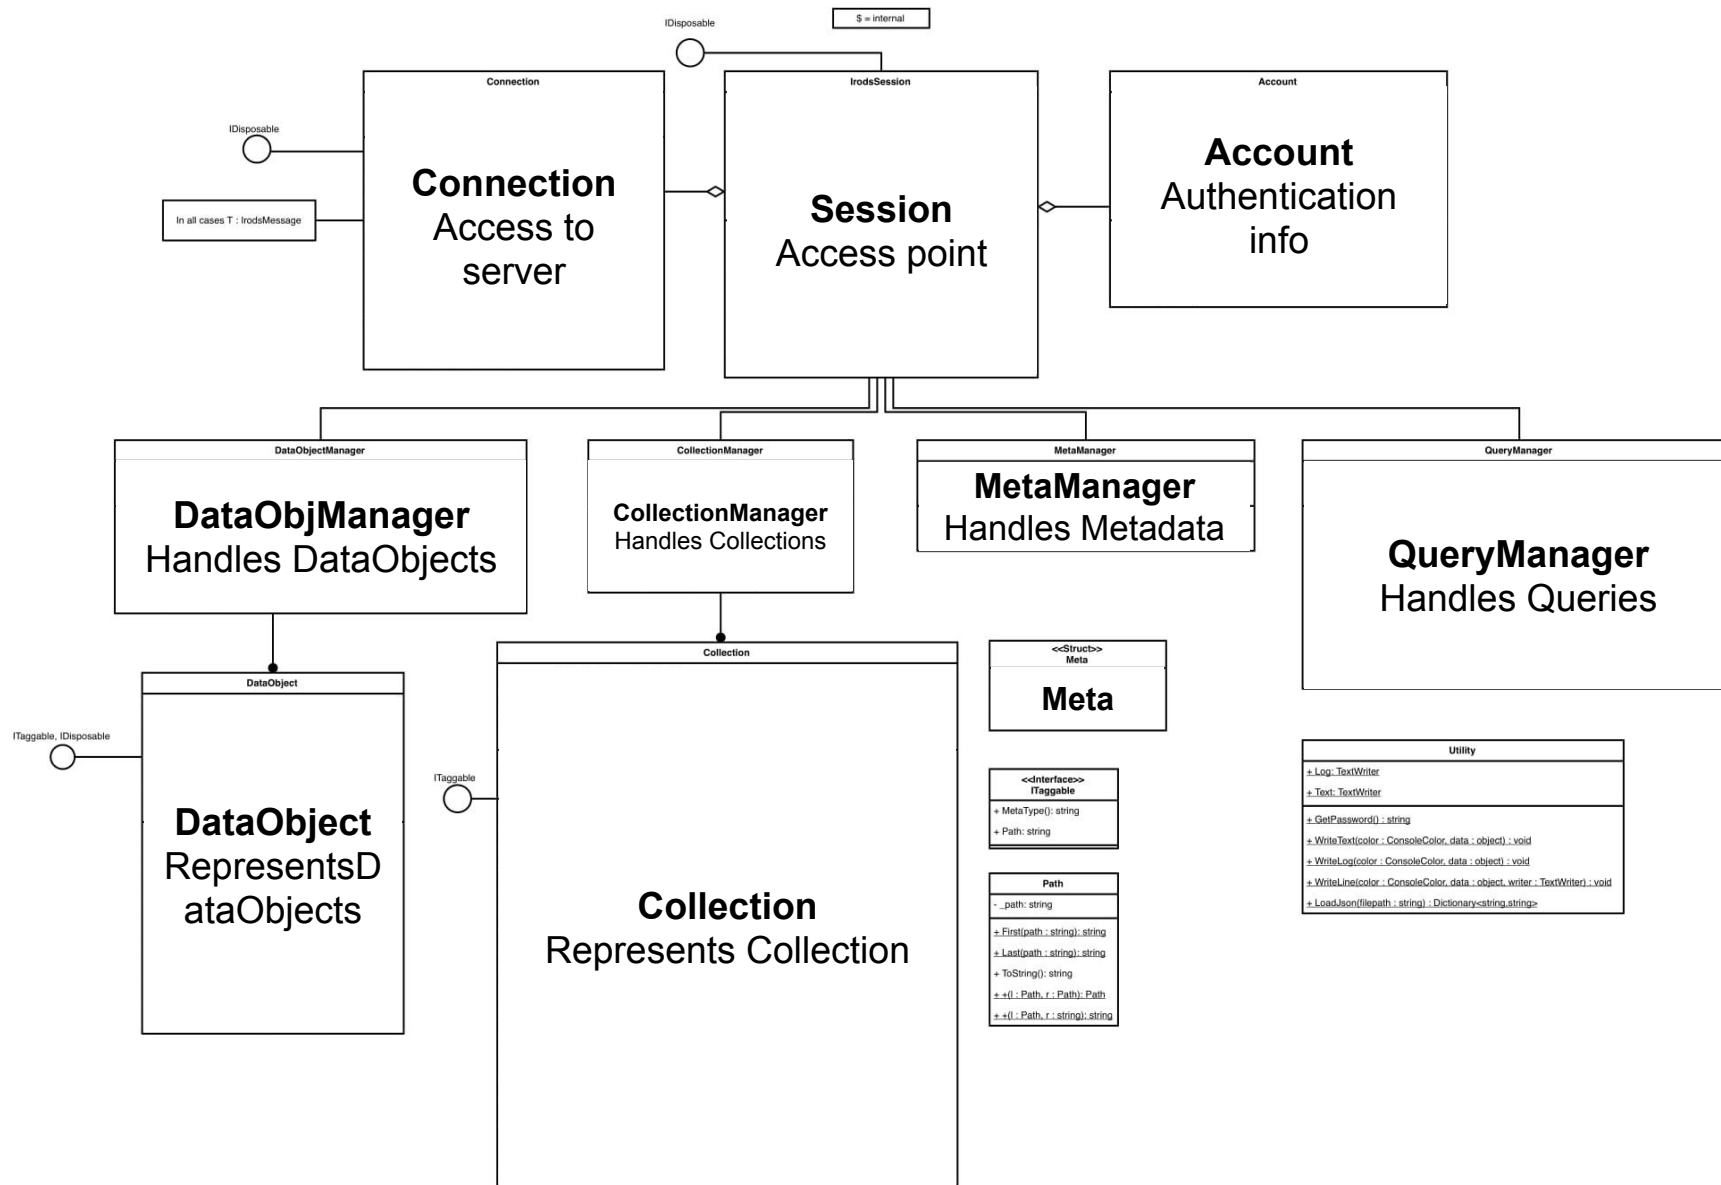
IDisposable

$ = internal

Connection

IrodsSession

Account

IDisposable

In all cases T : IrodsMessage

**Connection**
Access to server

**Session**
Access point

**Account**
Authentication info

DataObjectManager

CollectionManager

MetaManager

QueryManager

**DataObjManager**
Handles DataObjects

**CollectionManager**
Handles Collections

**MetaManager**
Handles Metadata

**QueryManager**
Handles Queries

Collection

<<Struct>>
Meta

**Meta**

DataObject

ITaggable, IDisposable

ITaggable

<<Interface>>
ITaggable

+ MetaType(): string
+ Path: string

Path

- _path: string
+ First(path : string): string
+ Last(path : string): string
+ ToString(): string
+ +(l : Path, r : Path): Path
+ +(l : Path, r : string): string

Utility

+ Log: TextWriter
+ Text: TextWriter
+ GetPassword() : string
+ WriteText(color : ConsoleColor, data : object) : void
+ WriteLog(color : ConsoleColor, data : object) : void
+ WriteLine(color : ConsoleColor, data : object, writer : TextWriter) : void
+ LoadJson(filepath : string) : Dictionary<string,string>

**DataObject**
RepresentsDataObjects

**Collection**
Represents Collection